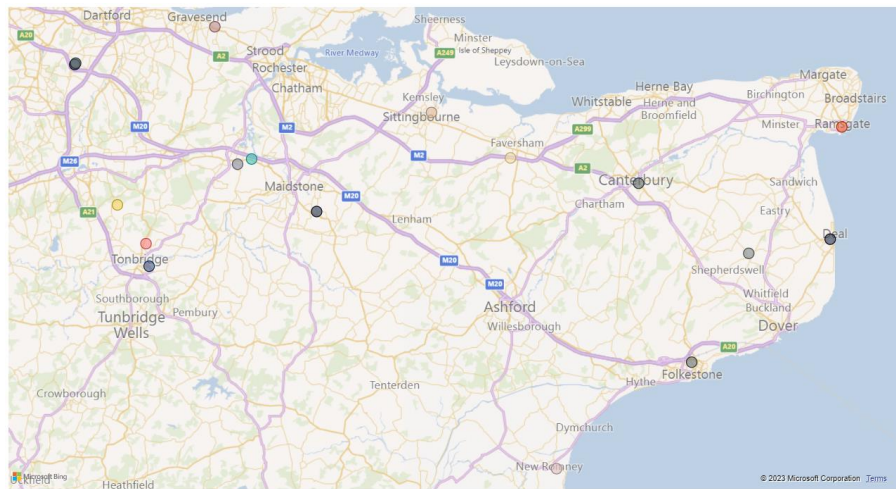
Dartford
Gravesend
Sheerness
Minster
Isle of Sheppey
A249
Leysdown-on-Sea
A20
A2
Strood
Rochester
River Medway
Chatham
Margate
Herne Bay
Birchington
Broadstairs
Whitstable
Herne and Broomfield
Kemsley
Sittingbourne
A299
Minster
Ramsgate
M20
M2
M26
M2
Faversham
A2
Sandwich
Maidstone
Canterbury
M20
Chartham
Eastry
A21
Lenham
Deal
Tonbridge
M20
Shepherdswell
Southborough
M20
Whitfield
Tunbridge Wells
Pembury
Ashford
Buckland
Willesborough
Dover
A20
Hythe
Folkestone
Crowborough
Tenterden
Dymchurch
New Romney
Microsoft Bing
Heathfield
© 2023 Microsoft Corporation Terms